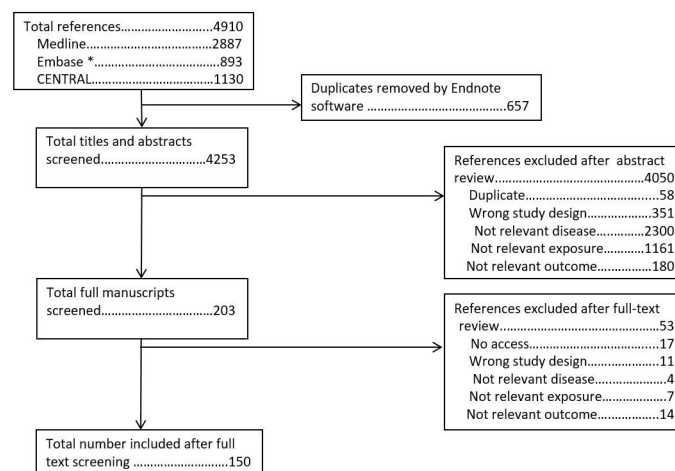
Total references............................4910
Medline.......................................2887
Embase *......................................893
CENTRAL.....................................1130

Duplicates removed by Endnote software ..........................................657

Total titles and abstracts screened................................4253

References excluded after abstract review..............................................4050
Duplicate.........................................58
Wrong study design....................351
Not relevant disease..............2300
Not relevant exposure...........1161
Not relevant outcome...............180

Total full manuscripts screened..................................203

References excluded after full-text review...............................................53
No access.........................................17
Wrong study design.....................11
Not relevant disease......................4
Not relevant exposure...................7
Not relevant outcome..................14

Total number included after full text screening ............................150